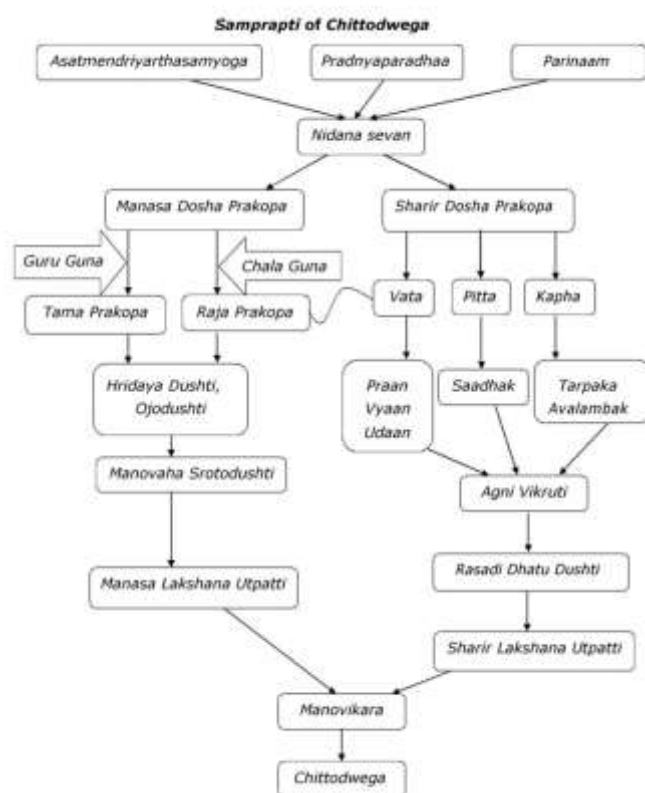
Samprapti of Chittodwega

Asatmendriyarthasamyoga

Pradnyaparadhaa

Parinaam

Nidana sevan

Manasa Dosha Prakopa

Sharir Dosha Prakopa

Guru Guna

Chala Guna

Tama Prakopa

Raja Prakopa

Vata

Pitta

Kapha

Hridaya Dushti, Ojodushti

Praan Vyaan Udaan

Saadhak

Tarpaka Avalambak

Manovaha Srotodushti

Agni Vikruti

Manasa Lakshana Utpatti

Rasadi Dhatu Dushti

Sharir Lakshana Utpatti

Manovikara

Chittodwega